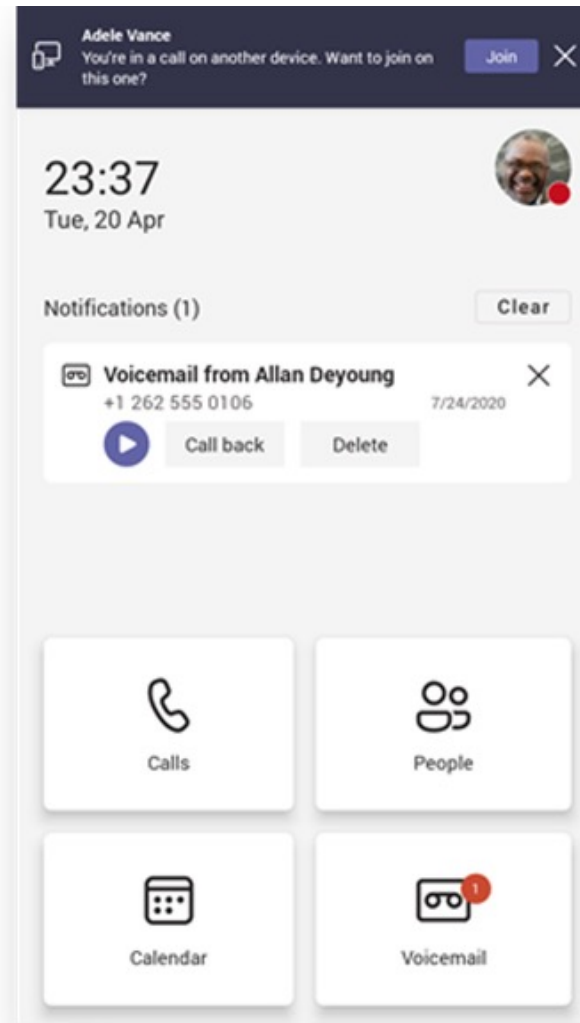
Adele Vance
You're in a call on another device. Want to join on this one?
Join

23:37
Tue, 20 Apr

Notifications (1)
Clear

Voicemail from Allan Deyoung
+1 262 555 0106
7/24/2020
Call back
Delete

Calls
People
Calendar
1
Voicemail